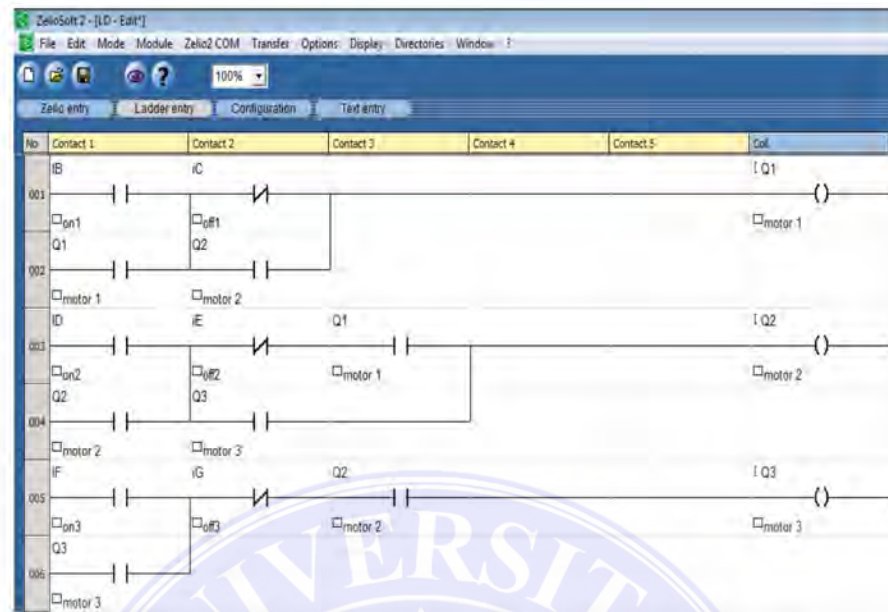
ZelioSoft 2 - [LD - Edit*]

File Edit Mode Module Zelio2 COM Transfer Options Display Directories Window ?

100%

Zelio entry | Ladder entry | Configuration | Text entry

| No | Contact 1 | Contact 2 | Contact 3 | Contact 4 | Contact 5 | Coil |
|---|---|---|---|---|---|---|
| 001 | IB on1 | iC off1 | | | | [ Q1 motor 1 |
| 002 | Q1 motor 1 | Q2 motor 2 | | | | |
| 003 | ID on2 | iE off2 | Q1 motor 1 | | | [ Q2 motor 2 |
| 004 | Q2 motor 2 | Q3 motor 3 | | | | |
| 005 | IF on3 | iG off3 | Q2 motor 2 | | | [ Q3 motor 3 |
| 006 | Q3 motor 3 | | | | | |

UNIVERSIT